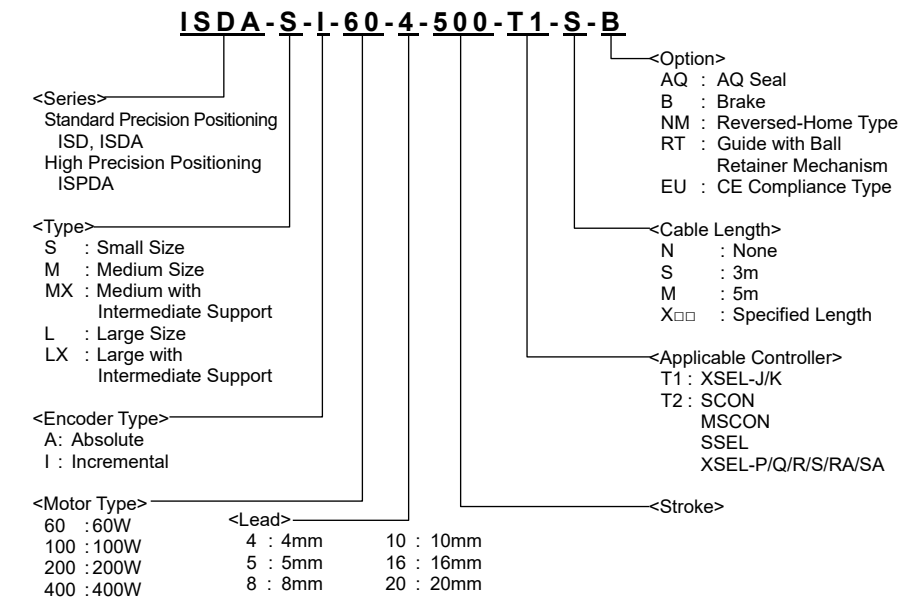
ISDA-S-I-60-4-500-T1-S-B

<Series>
Standard Precision Positioning
ISD, ISDA
High Precision Positioning
ISPDA

<Type>
S : Small Size
M : Medium Size
MX : Medium with Intermediate Support
L : Large Size
LX : Large with Intermediate Support

<Encoder Type>
A: Absolute
I : Incremental

<Motor Type>
60 : 60W
100 : 100W
200 : 200W
400 : 400W

<Lead>
4 : 4mm
5 : 5mm
8 : 8mm
10 : 10mm
16 : 16mm
20 : 20mm

<Option>
AQ : AQ Seal
B : Brake
NM : Reversed-Home Type
RT : Guide with Ball Retainer Mechanism
EU : CE Compliance Type

<Cable Length>
N : None
S : 3m
M : 5m
X□□ : Specified Length

<Applicable Controller>
T1 : XSEL-J/K
T2 : SCON
MSCON
SSEL
XSEL-P/Q/R/S/RA/SA

<Stroke>